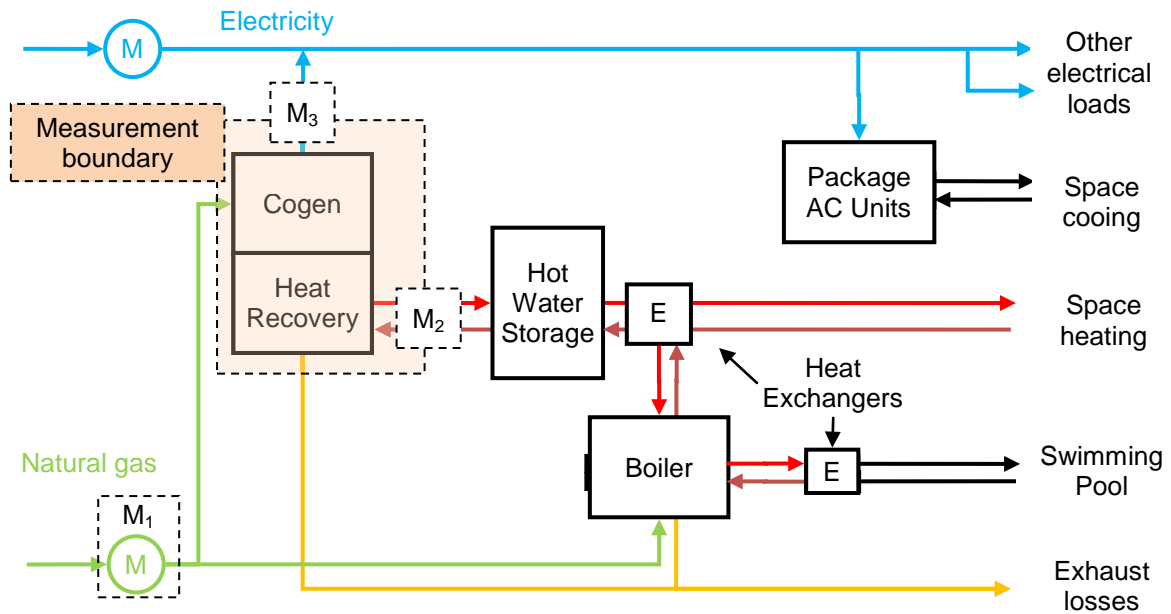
Electricity
M
Other electrical loads
$M_3$
Measurement boundary
Package AC Units
Space cooing
Cogen
Heat Recovery
$M_2$
Hot Water Storage
E
Space heating
Heat Exchangers
Boiler
E
Swimming Pool
Natural gas
$M_1$
M
Exhaust losses